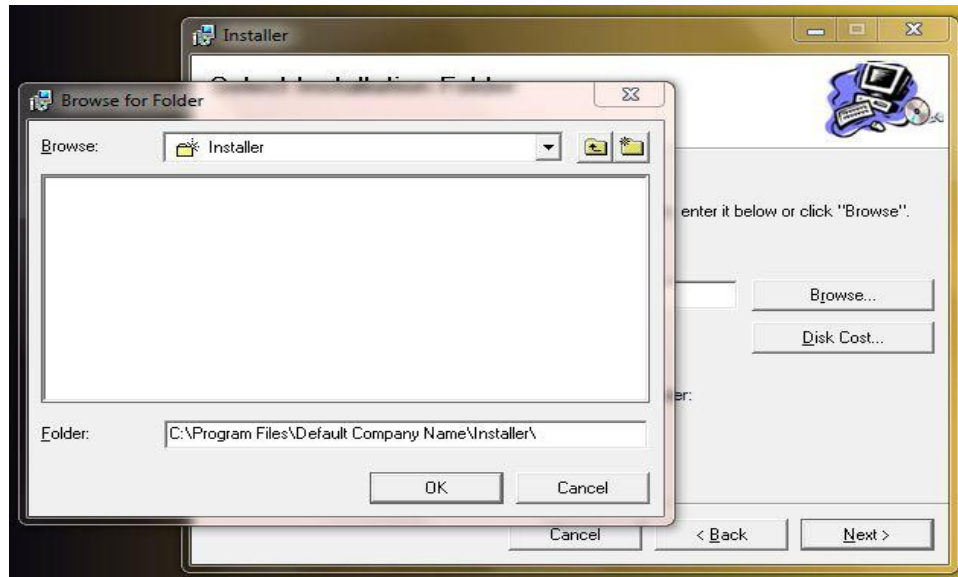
Installer

Browse for Folder

Browse: Installer

Folder: C:\Program Files\Default Company Name\Installer\

OK

Cancel

enter it below or click "Browse".

Browse...

Disk Cost...

er:

Cancel

< Back

Next >